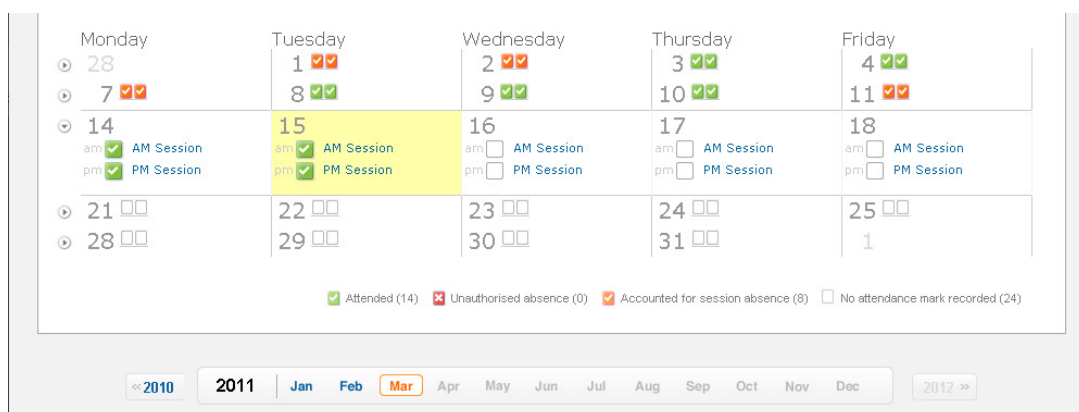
| Monday | Tuesday | Wednesday | Thursday | Friday |
|---|---|---|---|---|
| 28 | 1 | 2 | 3 | 4 |
| 7 | 8 | 9 | 10 | 11 |
| 14 am AM Session pm PM Session | 15 am AM Session pm PM Session | 16 am AM Session pm PM Session | 17 am AM Session pm PM Session | 18 am AM Session pm PM Session |
| 21 | 22 | 23 | 24 | 25 |
| 28 | 29 | 30 | 31 | 1 |

Attended (14) Unauthorised absence (0) Accounted for session absence (8) No attendance mark recorded (24)

« 2010 2011 Jan Feb Mar Apr May Jun Jul Aug Sep Oct Nov Dec 2012 »